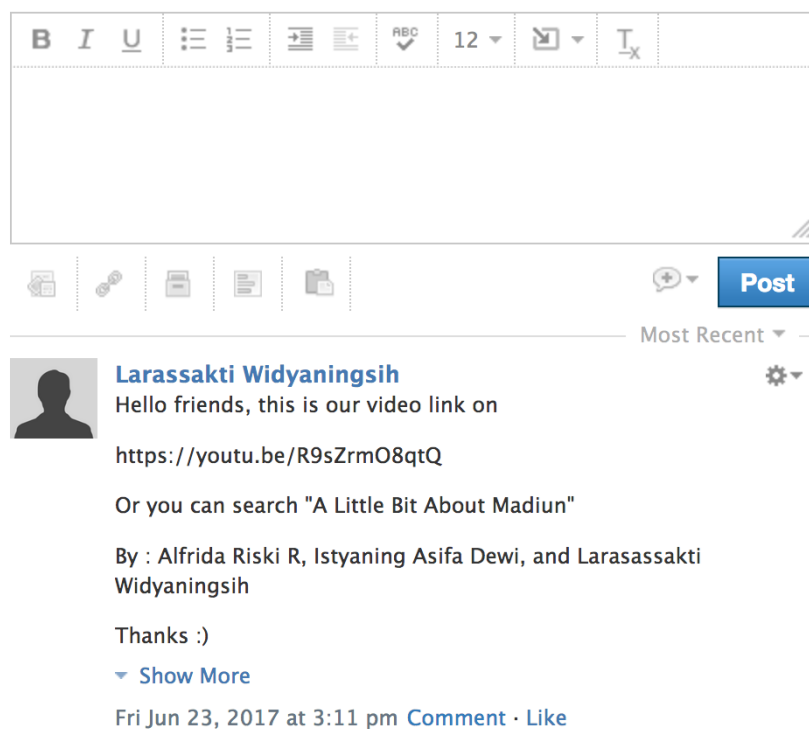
B I U 12

Post

Most Recent

Larassakti Widyaningsih
Hello friends, this is our video link on

https://youtu.be/R9sZrmO8qtQ

Or you can search "A Little Bit About Madiun"

By : Alfrida Riski R, Istyaning Asifa Dewi, and Larasassakti Widyaningsih

Thanks :)

Show More

Fri Jun 23, 2017 at 3:11 pm Comment · Like